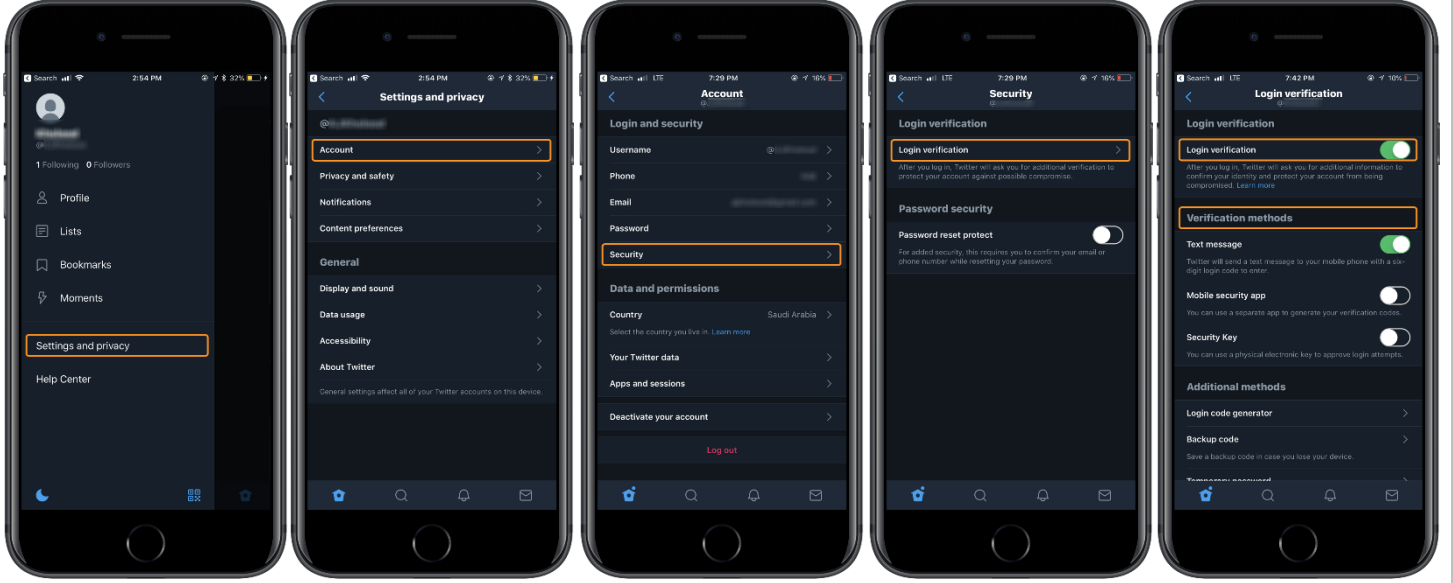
Search 2:54 PM 32%

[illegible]
@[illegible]
1 Following 0 Followers

Profile
Lists
Bookmarks
Moments

Settings and privacy
Help Center

Search 2:54 PM 32%
Settings and privacy
@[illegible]
Account
Privacy and safety
Notifications
Content preferences
General
Display and sound
Data usage
Accessibility
About Twitter
General settings affect all of your Twitter accounts on this device.

Search LTE 7:29 PM 16%
Account
@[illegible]
Login and security
Username @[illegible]
Phone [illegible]
Email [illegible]
Password
Security
Data and permissions
Country Saudi Arabia
Select the country you live in. Learn more
Your Twitter data
Apps and sessions
Deactivate your account
Log out

Search LTE 7:29 PM 16%
Security
@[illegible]
Login verification
Login verification
After you log in, Twitter will ask you for additional verification to protect your account against possible compromise.
Password security
Password reset protect
For added security, this requires you to confirm your email or phone number while resetting your password.

Search LTE 7:42 PM 10%
Login verification
@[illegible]
Login verification
Login verification
After you log in, Twitter will ask you for additional information to confirm your identity and protect your account from being compromised. Learn more
Verification methods
Text message
Twitter will send a text message to your mobile phone with a six-digit login code to enter.
Mobile security app
You can use a separate app to generate your verification codes.
Security Key
You can use a physical electronic key to approve login attempts.
Additional methods
Login code generator
Backup code
Save a backup code in case you lose your device.
Temporary password